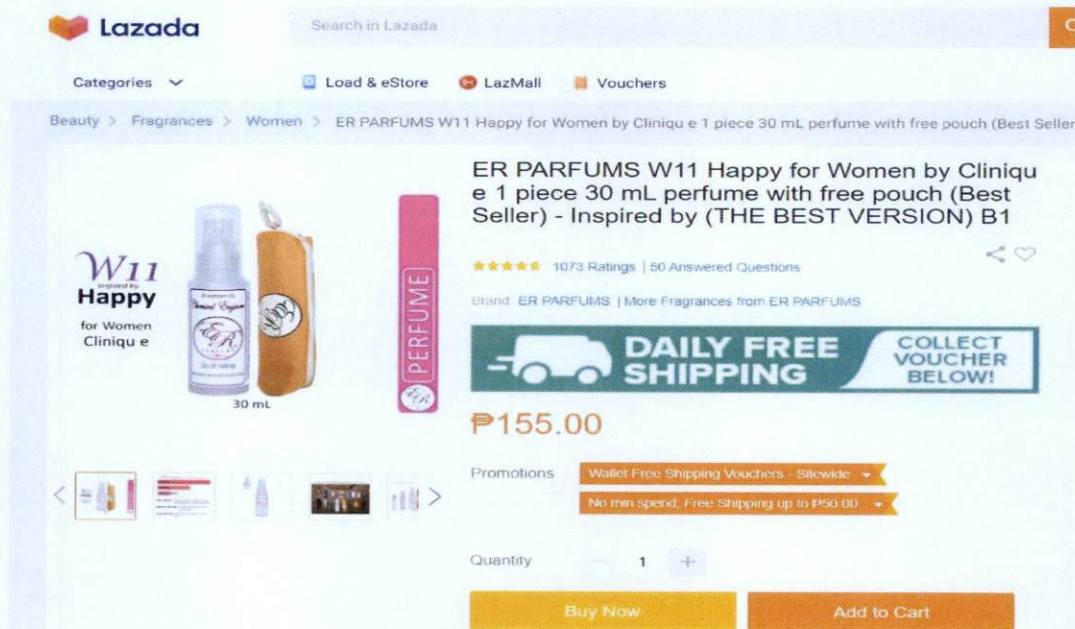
Lazada

Search in Lazada

Categories

Load & eStore

LazMall

Vouchers

Beauty > Fragrances > Women > ER PARFUMS W11 Happy for Women by Cliniqu e 1 piece 30 mL perfume with free pouch (Best Seller

W11
Inspired by
Happy
for Women
Cliniqu e

30 mL

PERFUME

ER PARFUMS W11 Happy for Women by Cliniqu e 1 piece 30 mL perfume with free pouch (Best Seller) - Inspired by (THE BEST VERSION) B1

1073 Ratings | 50 Answered Questions

Brand: ER PARFUMS | More Fragrances from ER PARFUMS

DAILY FREE SHIPPING

COLLECT VOUCHER BELOW!

₱155.00

Promotions

Wallet Free Shipping Vouchers - Sitewide

No min spend, Free Shipping up to ₱50.00

Quantity − 1 +

Buy Now

Add to Cart